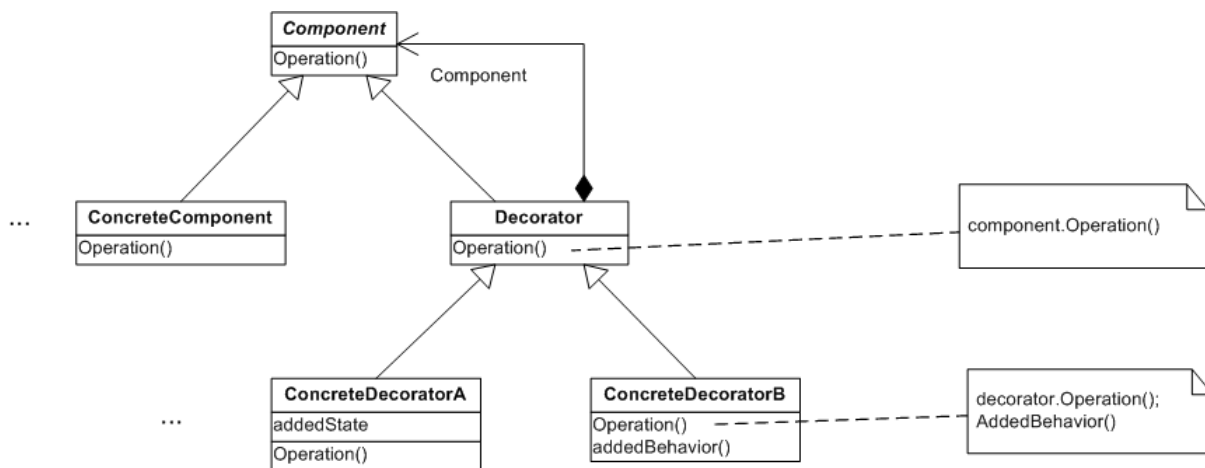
Component
Operation()

Component

...

ConcreteComponent
Operation()

Decorator
Operation()

component.Operation()

...

ConcreteDecoratorA
addedState
Operation()

ConcreteDecoratorB
Operation()
addedBehavior()

decorator.Operation();
AddedBehavior()